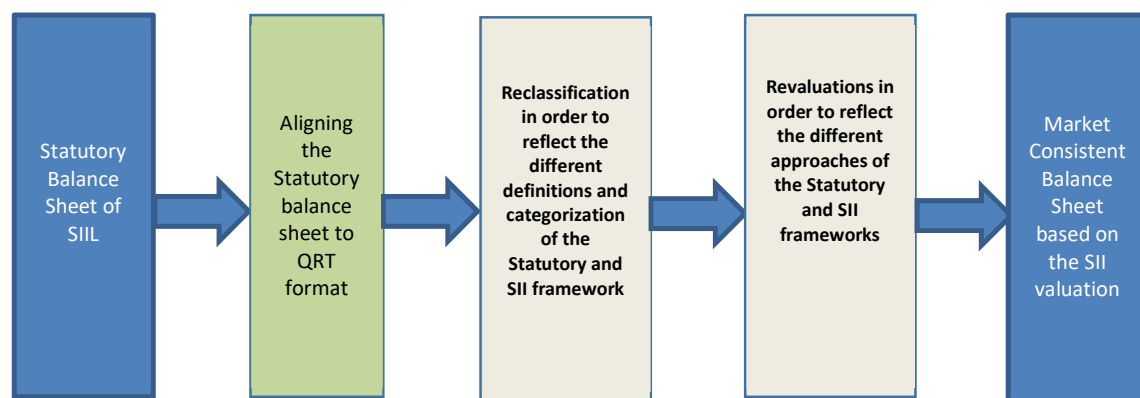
Statutory Balance Sheet of SIIL

Aligning the Statutory balance sheet to QRT format

Reclassification in order to reflect the different definitions and categorization of the Statutory and SII framework

Revaluations in order to reflect the different approaches of the Statutory and SII frameworks

Market Consistent Balance Sheet based on the SII valuation